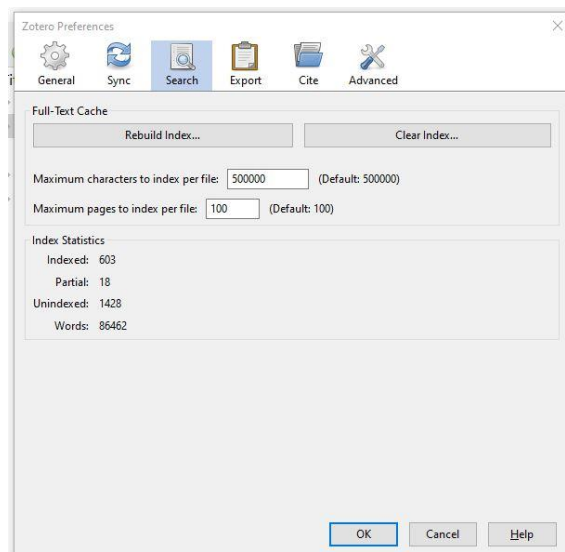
Zotero Preferences

General Sync Search Export Cite Advanced

Full-Text Cache

Rebuild Index...

Clear Index...

Maximum characters to index per file: 500000 (Default: 500000)

Maximum pages to index per file: 100 (Default: 100)

Index Statistics

Indexed: 603

Partial: 18

Unindexed: 1428

Words: 86462

OK Cancel Help